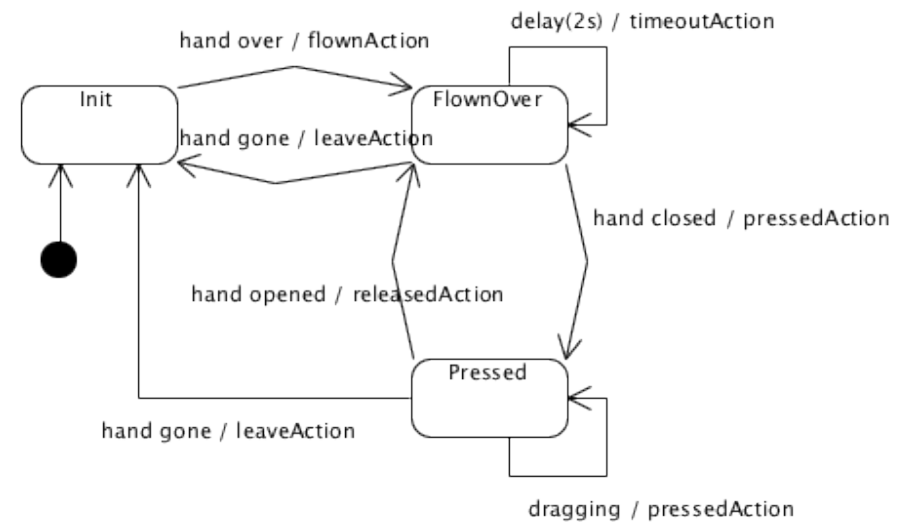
delay(2s) / timeoutAction

hand over / flownAction

Init

FlownOver

hand gone / leaveAction

hand closed / pressedAction

hand opened / releasedAction

Pressed

hand gone / leaveAction

dragging / pressedAction